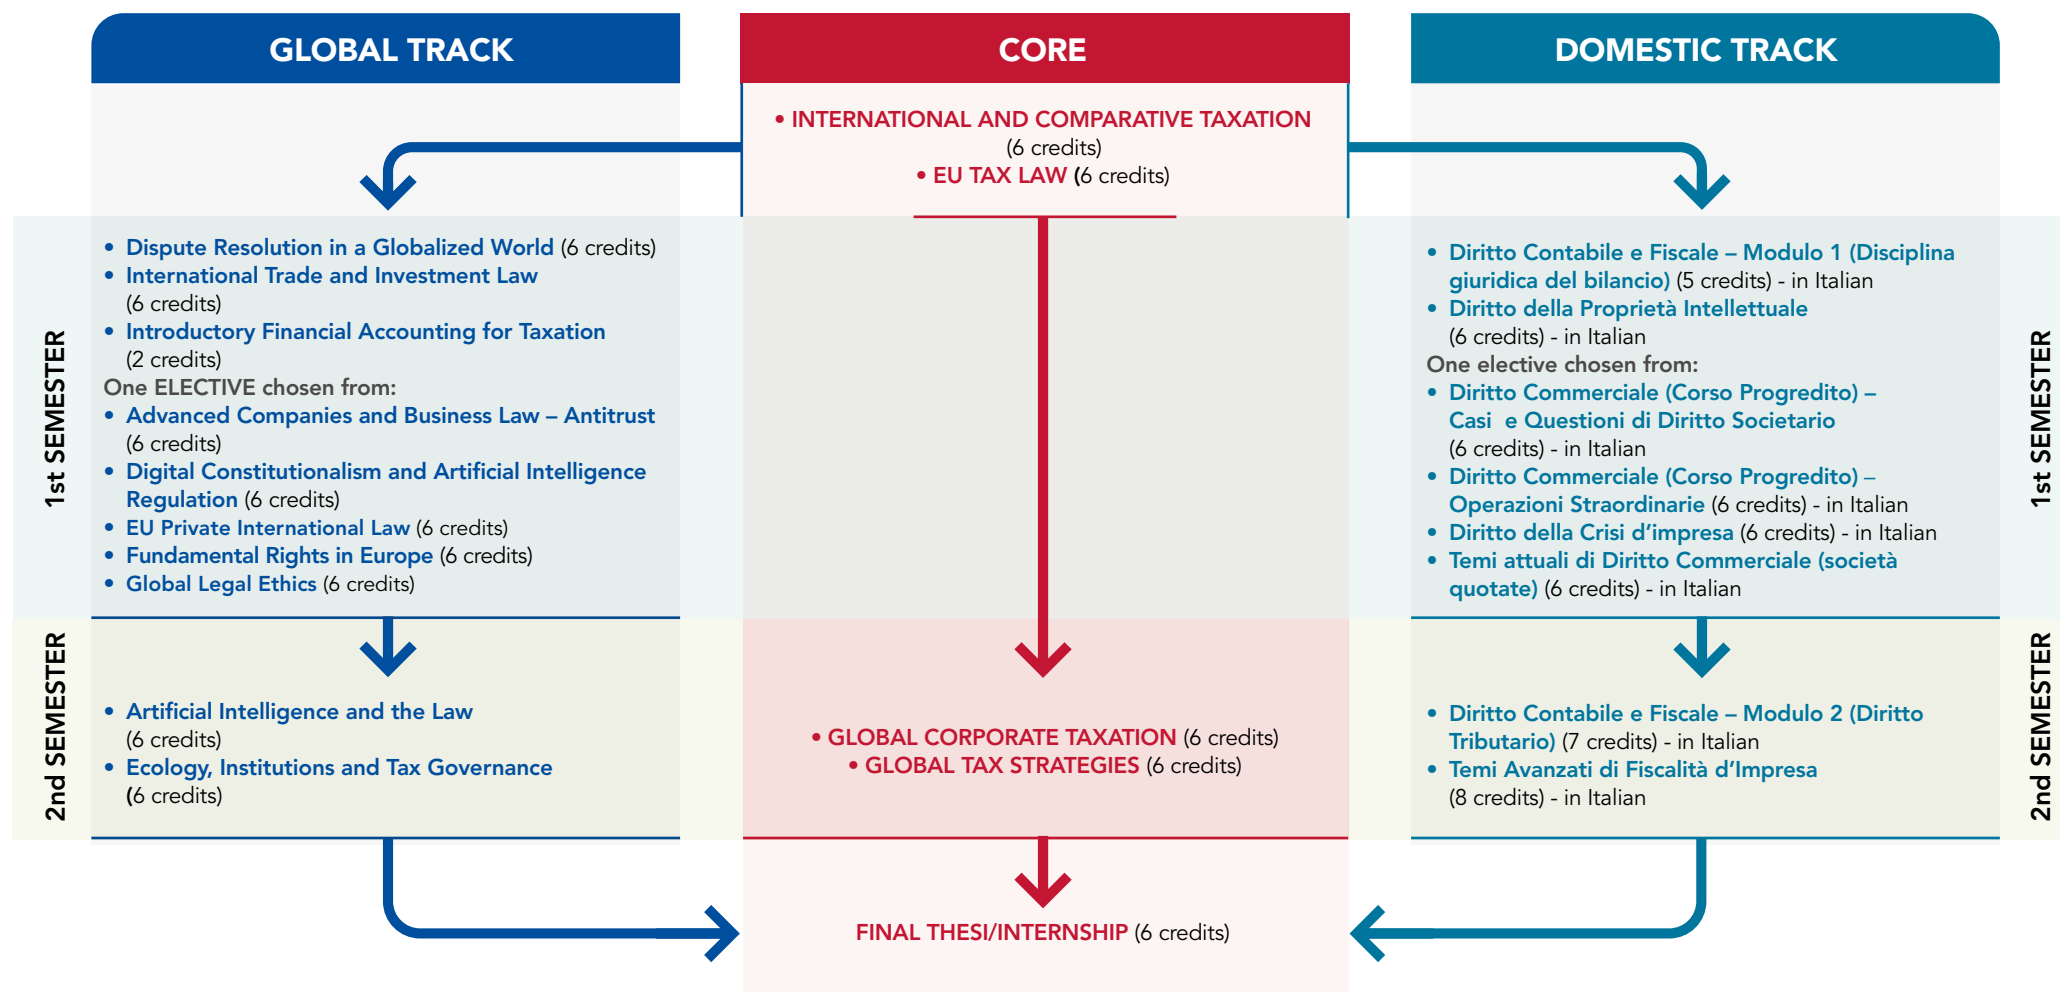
GLOBAL TRACK

CORE

DOMESTIC TRACK

• INTERNATIONAL AND COMPARATIVE TAXATION (6 credits)
• EU TAX LAW (6 credits)

1st SEMESTER

• Dispute Resolution in a Globalized World (6 credits)
• International Trade and Investment Law (6 credits)
• Introductory Financial Accounting for Taxation (2 credits)
One ELECTIVE chosen from:
• Advanced Companies and Business Law – Antitrust (6 credits)
• Digital Constitutionalism and Artificial Intelligence Regulation (6 credits)
• EU Private International Law (6 credits)
• Fundamental Rights in Europe (6 credits)
• Global Legal Ethics (6 credits)

• Diritto Contabile e Fiscale – Modulo 1 (Disciplina giuridica del bilancio) (5 credits) - in Italian
• Diritto della Proprietà Intellettuale (6 credits) - in Italian
One elective chosen from:
• Diritto Commerciale (Corso Progredito) – Casi e Questioni di Diritto Societario (6 credits) - in Italian
• Diritto Commerciale (Corso Progredito) – Operazioni Straordinarie (6 credits) - in Italian
• Diritto della Crisi d'impresa (6 credits) - in Italian
• Temi attuali di Diritto Commerciale (società quotate) (6 credits) - in Italian

1st SEMESTER

2nd SEMESTER

• Artificial Intelligence and the Law (6 credits)
• Ecology, Institutions and Tax Governance (6 credits)

• GLOBAL CORPORATE TAXATION (6 credits)
• GLOBAL TAX STRATEGIES (6 credits)

• Diritto Contabile e Fiscale – Modulo 2 (Diritto Tributario) (7 credits) - in Italian
• Temi Avanzati di Fiscalità d'Impresa (8 credits) - in Italian

2nd SEMESTER

FINAL THESI/INTERNSHIP (6 credits)